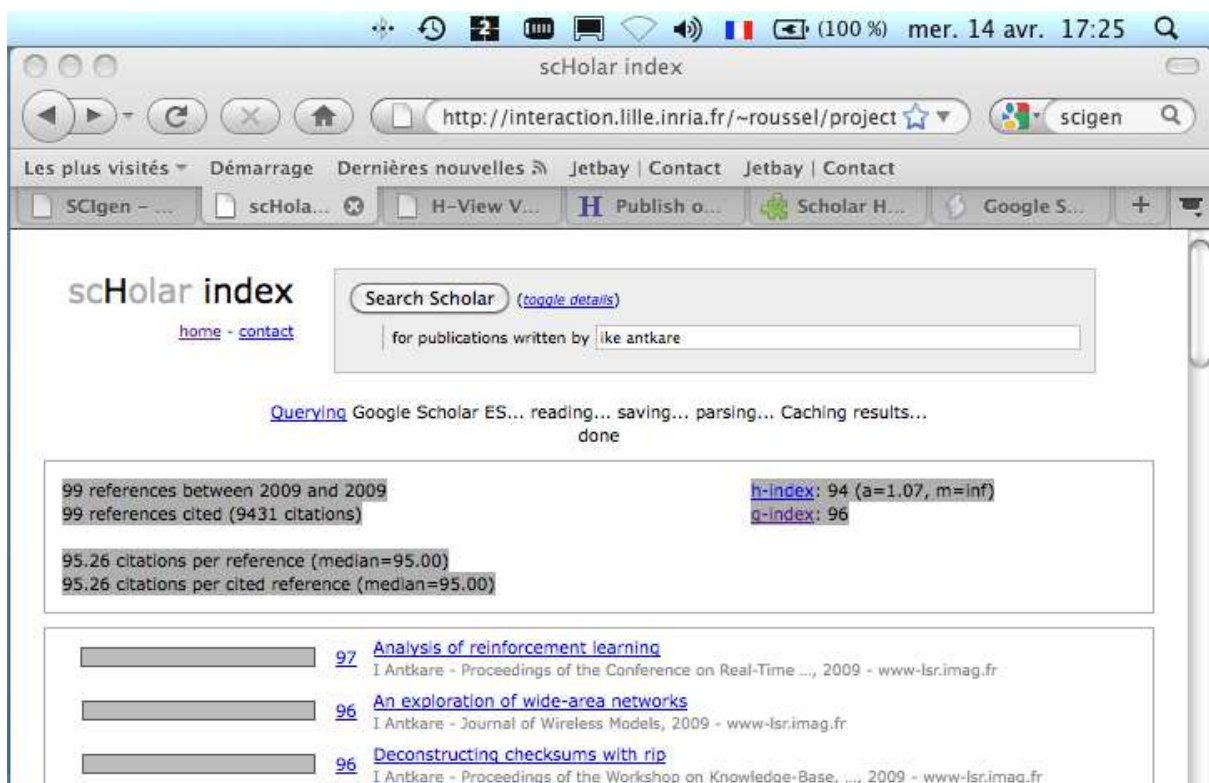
(100 %) mer. 14 avr. 17:25

scHolar index

http://interaction.lille.inria.fr/~roussel/project

scigen

Les plus visités ▾ Démarrage Dernières nouvelles Jetbay | Contact Jetbay | Contact

SCIgen – ... scHola... H-View V... H Publish o... Scholar H... Google S... +

scHolar index

home - contact

Search Scholar (toggle details)

for publications written by ike antkare

Querying Google Scholar ES... reading... saving... parsing... Caching results... done

99 references between 2009 and 2009
99 references cited (9431 citations)

95.26 citations per reference (median=95.00)
95.26 citations per cited reference (median=95.00)

h-index: 94 (a=1.07, m=inf)
g-index: 96

97 Analysis of reinforcement learning
I Antkare - Proceedings of the Conference on Real-Time ..., 2009 - www-lsr.imag.fr

96 An exploration of wide-area networks
I Antkare - Journal of Wireless Models, 2009 - www-lsr.imag.fr

96 Deconstructing checksums with rip
I Antkare - Proceedings of the Workshop on Knowledge-Base, ..., 2009 - www-lsr.imag.fr